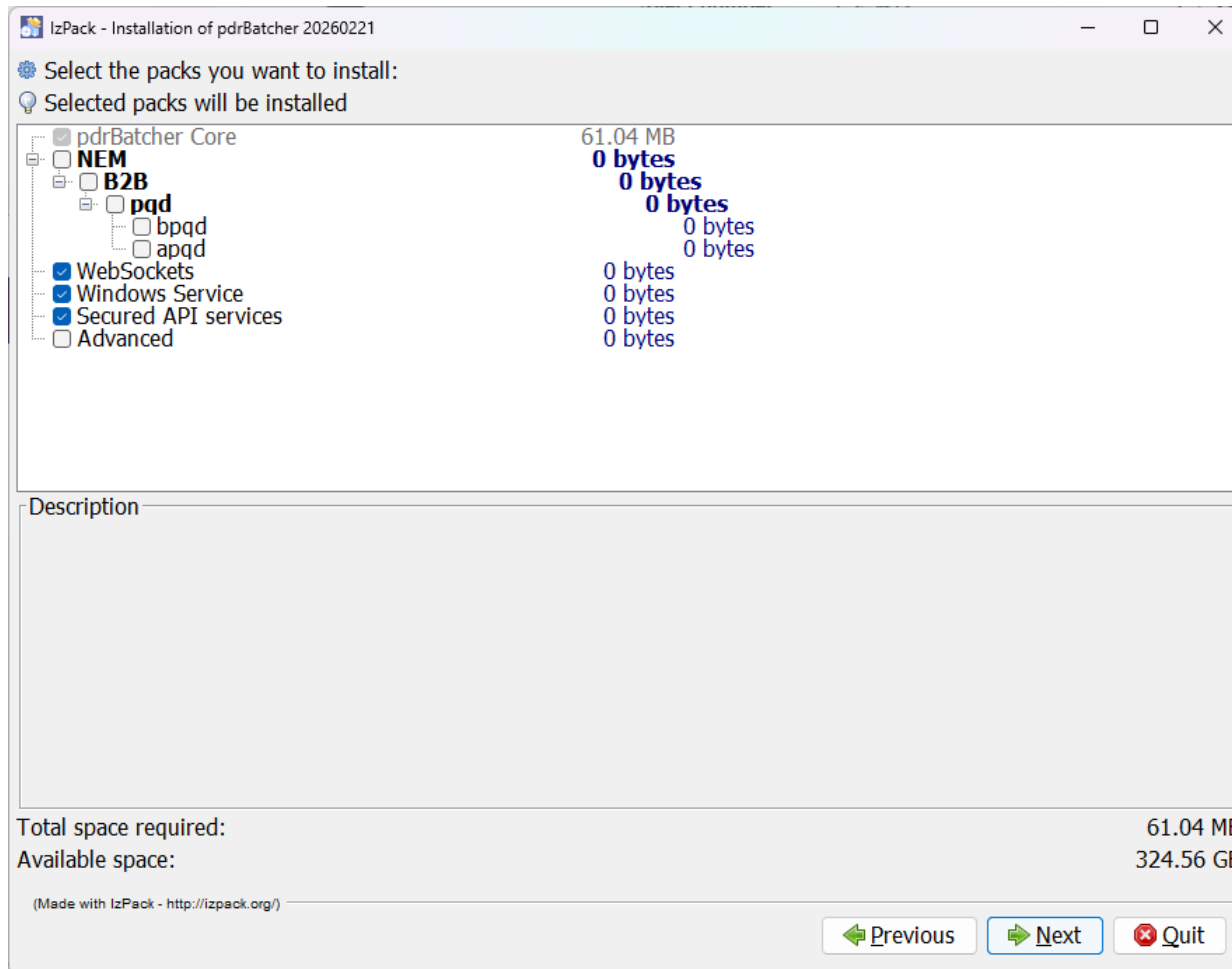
IzPack - Installation of pdrBatcher 20260221

Select the packs you want to install:
Selected packs will be installed

pdrBatcher Core 61.04 MB
NEM 0 bytes
B2B 0 bytes
pqd 0 bytes
bpqd 0 bytes
apqd 0 bytes
WebSockets 0 bytes
Windows Service 0 bytes
Secured API services 0 bytes
Advanced 0 bytes

Description

Total space required: 61.04 M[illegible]
Available space: 324.56 G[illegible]

(Made with IzPack - http://izpack.org/)

Previous Next Quit